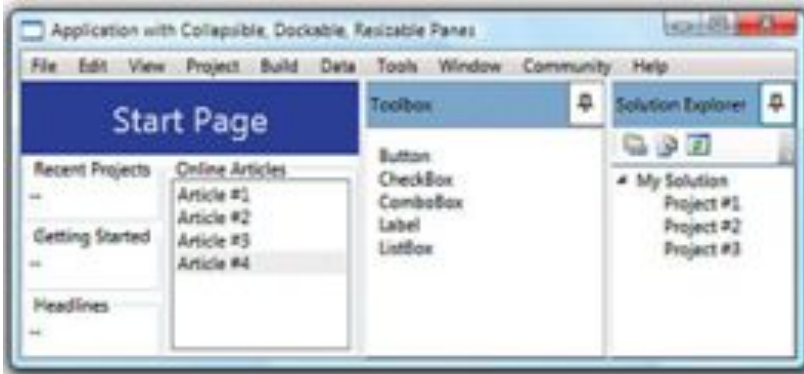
Application with Collapsible, Dockable, Resizable Panes

File Edit View Project Build Data Tools Window Community Help

Start Page

Recent Projects
...

Getting Started
...

Headlines
...

Online Articles
Article #1
Article #2
Article #3
Article #4

Toolbox

Button
CheckBox
ComboBox
Label
ListBox

Solution Explorer

My Solution
Project #1
Project #2
Project #3